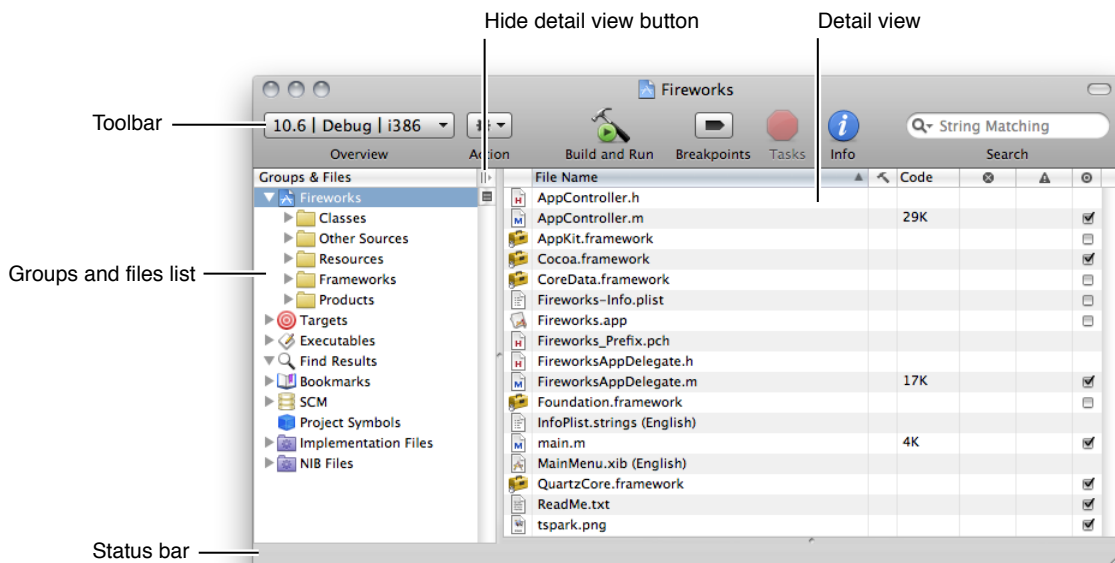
Hide detail view button

Detail view

Fireworks

Toolbar

10.6 | Debug | i386

Overview

Action

Build and Run

Breakpoints

Tasks

Info

String Matching

Search

Groups & Files

Fireworks

Classes

Other Sources

Resources

Frameworks

Products

Targets

Executables

Find Results

Bookmarks

SCM

Project Symbols

Implementation Files

NIB Files

Groups and files list

| File Name | Code | | | |
|---|---|---|---|---|
| AppController.h | | | | |
| AppController.m | 29K | | | ☑ |
| AppKit.framework | | | | ☐ |
| Cocoa.framework | | | | ☑ |
| CoreData.framework | | | | ☐ |
| Fireworks-Info.plist | | | | ☐ |
| Fireworks.app | | | | ☐ |
| Fireworks_Prefix.pch | | | | |
| FireworksAppDelegate.h | | | | |
| FireworksAppDelegate.m | 17K | | | ☑ |
| Foundation.framework | | | | ☐ |
| InfoPlist.strings (English) | | | | |
| main.m | 4K | | | ☑ |
| MainMenu.xib (English) | | | | |
| QuartzCore.framework | | | | ☑ |
| ReadMe.txt | | | | ☑ |
| tspark.png | | | | ☑ |

Status bar